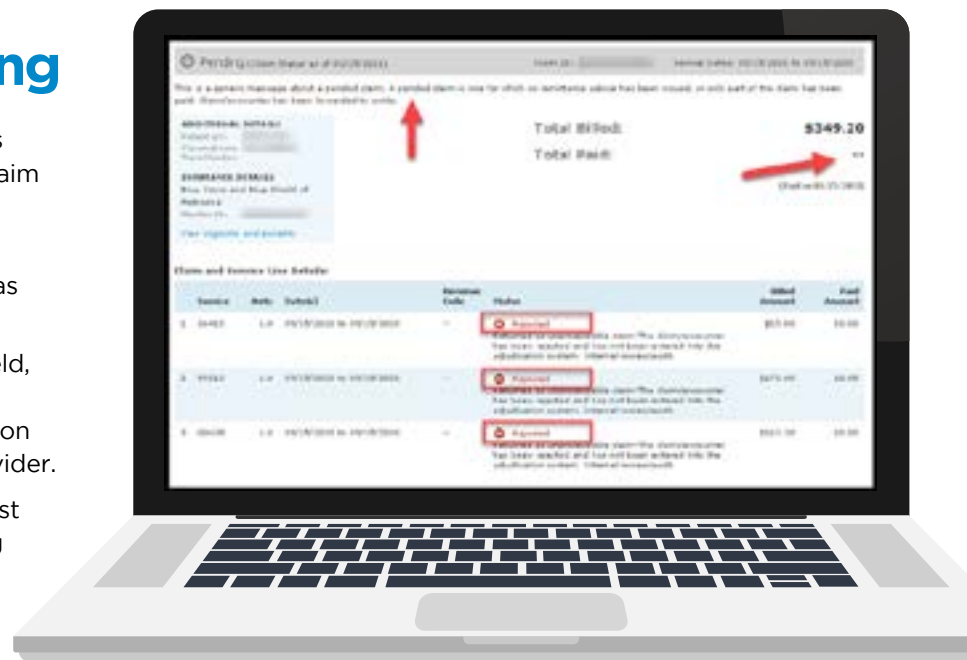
ng

s
aim

as

eld,

on
vider.

st
u

Pending

This is a generic message about a pended claim. A pended claim is one for which no remittance advice has been issued, or only part of the claim has been paid. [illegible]

ADDITIONAL DETAILS

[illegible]

View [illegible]

Total Billed: $349.20

Total Paid: --

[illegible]

Claim and Service Line Details

| | Service | Units | Date(s) | Revenue Code | Status | Billed Amount | Paid Amount |
|---|---|---|---|---|---|---|---|
| 1 | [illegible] | 1.0 | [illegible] | -- | Rejected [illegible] | $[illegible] | $0.00 |
| 2 | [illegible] | 1.0 | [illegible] | -- | Rejected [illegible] | $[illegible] | $0.00 |
| 3 | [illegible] | 1.0 | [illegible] | -- | Rejected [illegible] | $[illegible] | $0.00 |